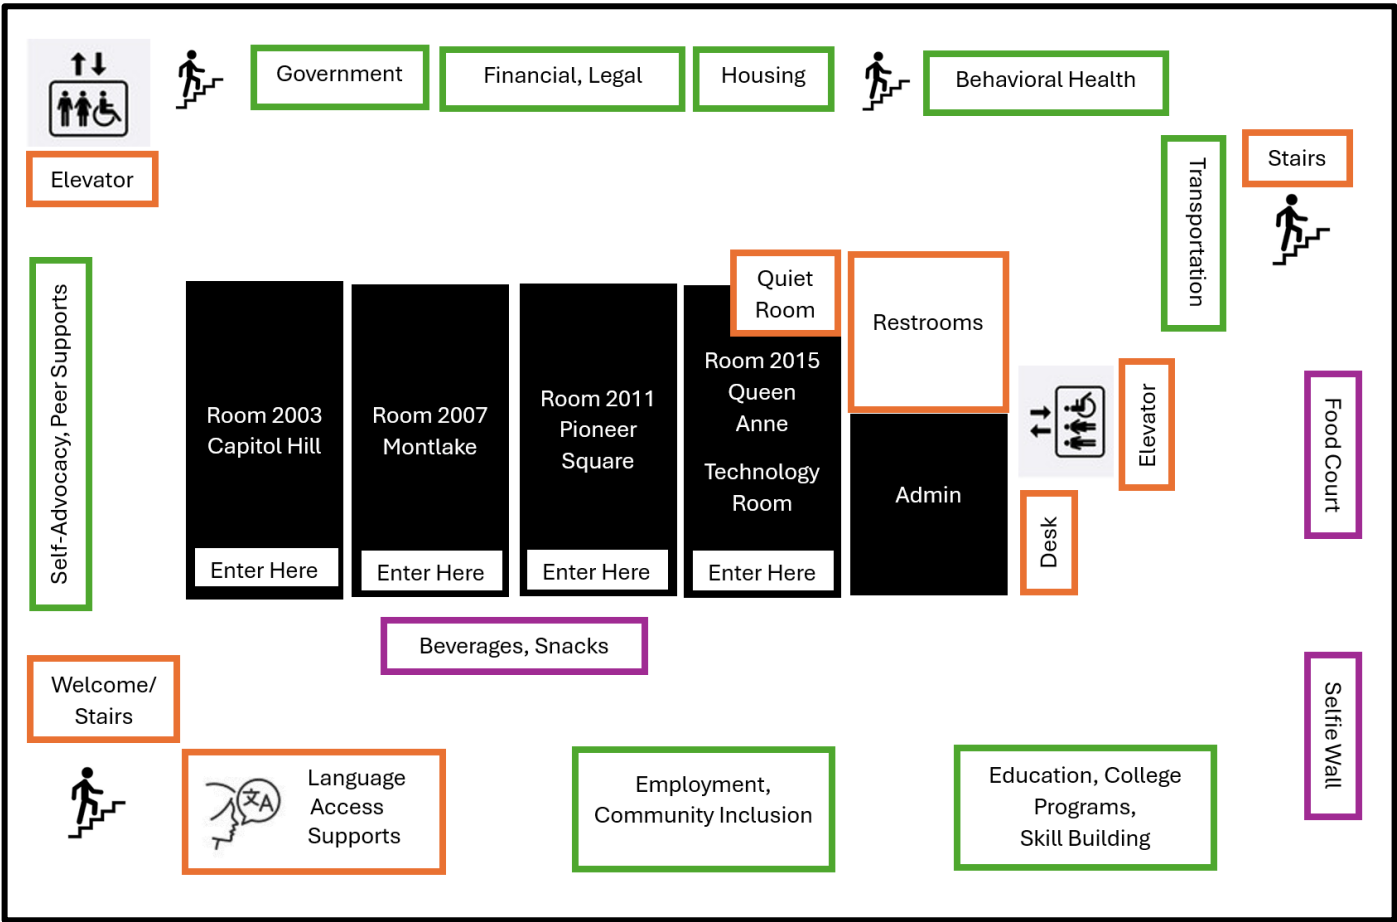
Government

Financial, Legal

Housing

Behavioral Health

Elevator

Stairs

Transportation

Self-Advocacy, Peer Supports

Quiet Room

Restrooms

Room 2003 Capitol Hill

Enter Here

Room 2007 Montlake

Enter Here

Room 2011 Pioneer Square

Enter Here

Room 2015 Queen Anne

Technology Room

Enter Here

Admin

Elevator

Desk

Food Court

Beverages, Snacks

Welcome/ Stairs

Selfie Wall

Language Access Supports

Employment, Community Inclusion

Education, College Programs, Skill Building